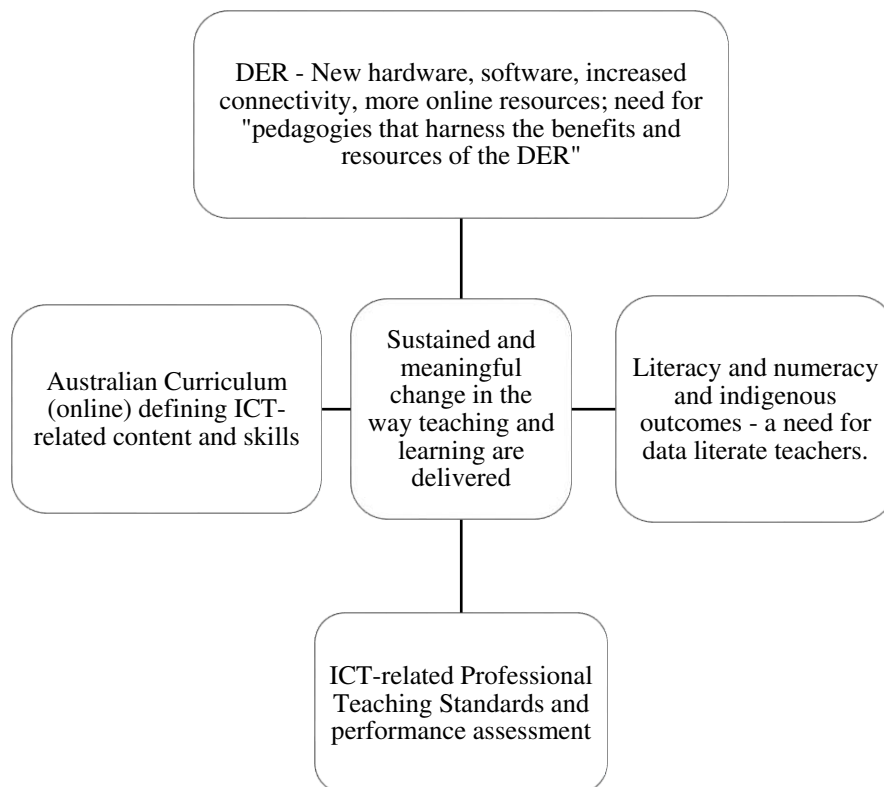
DER - New hardware, software, increased connectivity, more online resources; need for "pedagogies that harness the benefits and resources of the DER"

Australian Curriculum (online) defining ICT-related content and skills

Sustained and meaningful change in the way teaching and learning are delivered

Literacy and numeracy and indigenous outcomes - a need for data literate teachers.

ICT-related Professional Teaching Standards and performance assessment